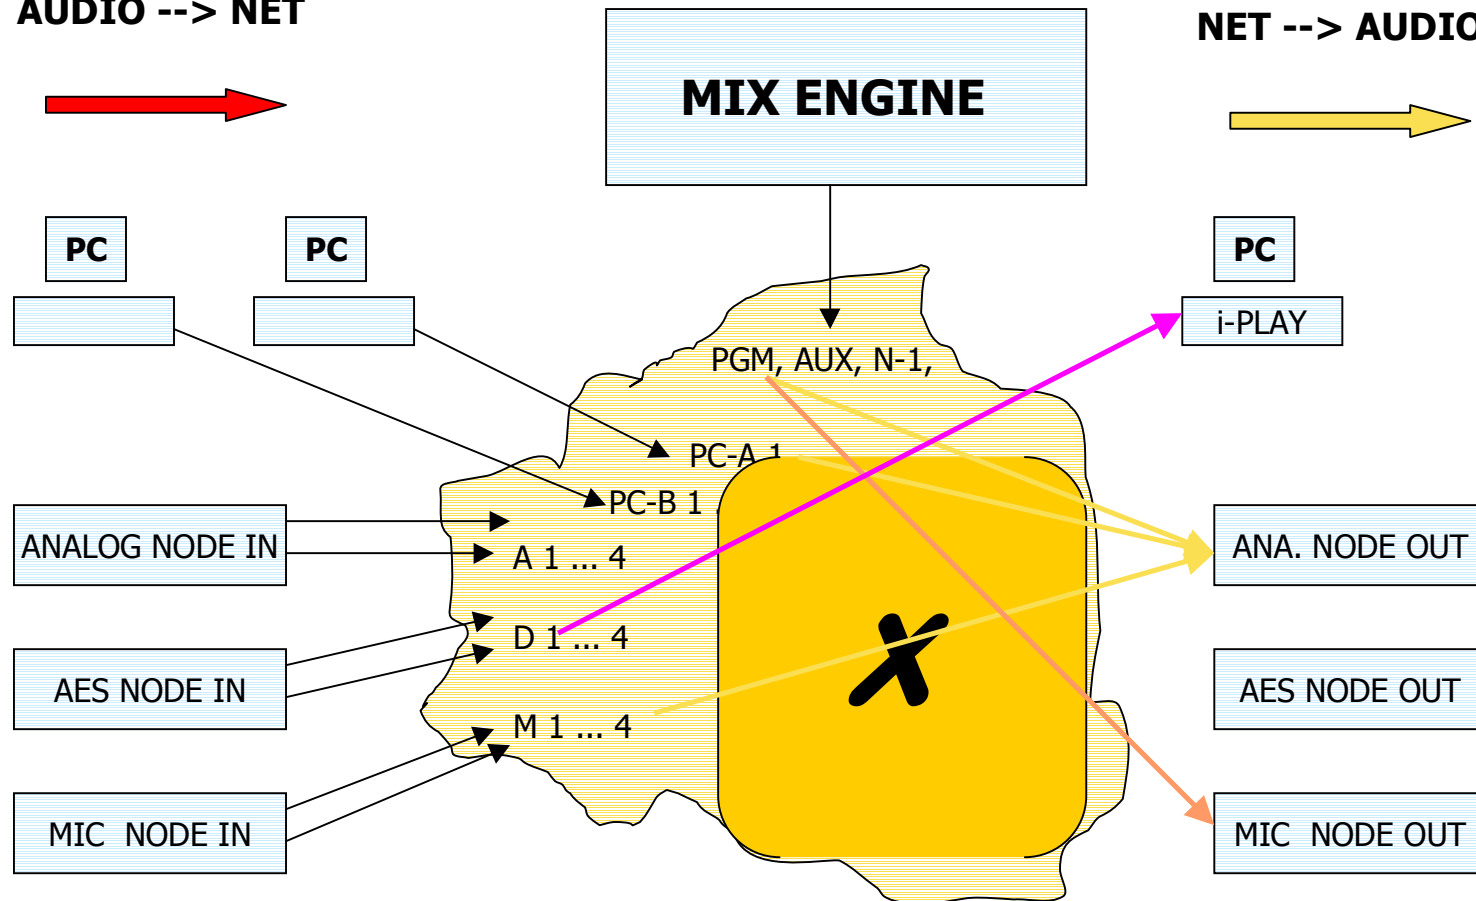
AUDIO --> NET

MIX ENGINE

NET --> AUDIO

PC

PC

PC

i-PLAY

PGM, AUX, N-1,

PC-A 1

PC-B 1

ANALOG NODE IN

A 1 ... 4

D 1 ... 4

AES NODE IN

M 1 ... 4

MIC NODE IN

ANA. NODE OUT

AES NODE OUT

MIC NODE OUT